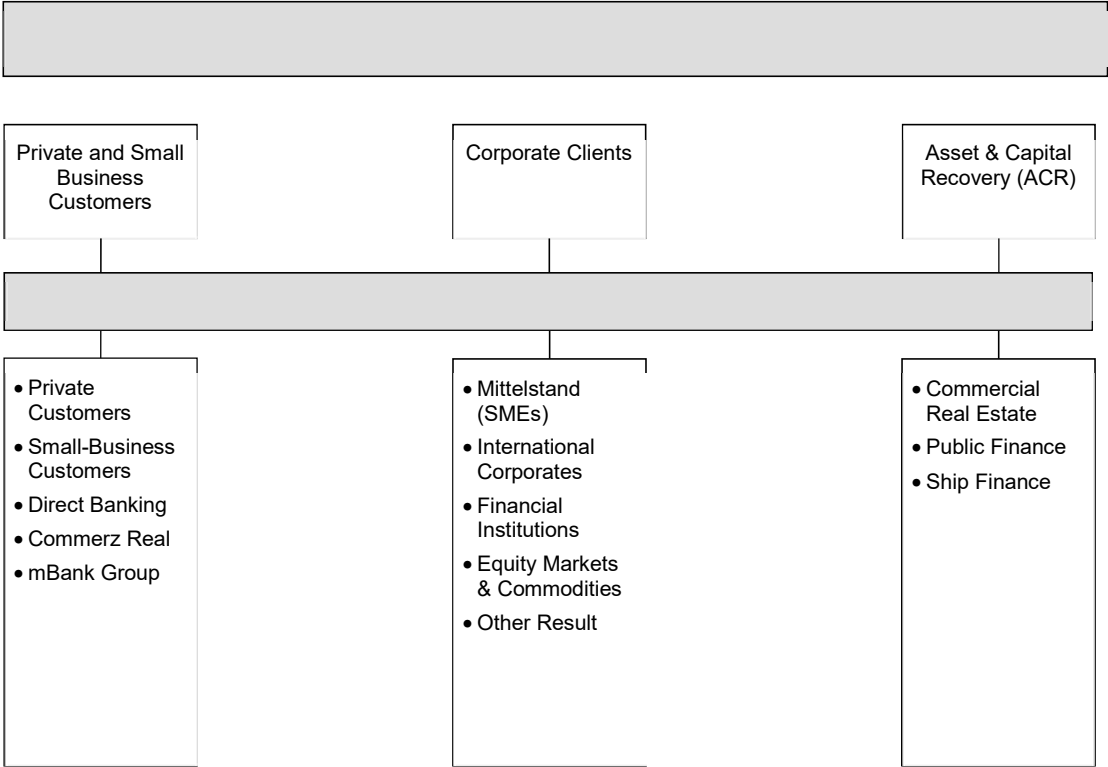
Private and Small Business Customers

Corporate Clients

Asset & Capital Recovery (ACR)

• Private Customers
• Small-Business Customers
• Direct Banking
• Commerz Real
• mBank Group

• Mittelstand (SMEs)
• International Corporates
• Financial Institutions
• Equity Markets & Commodities
• Other Result

• Commercial Real Estate
• Public Finance
• Ship Finance